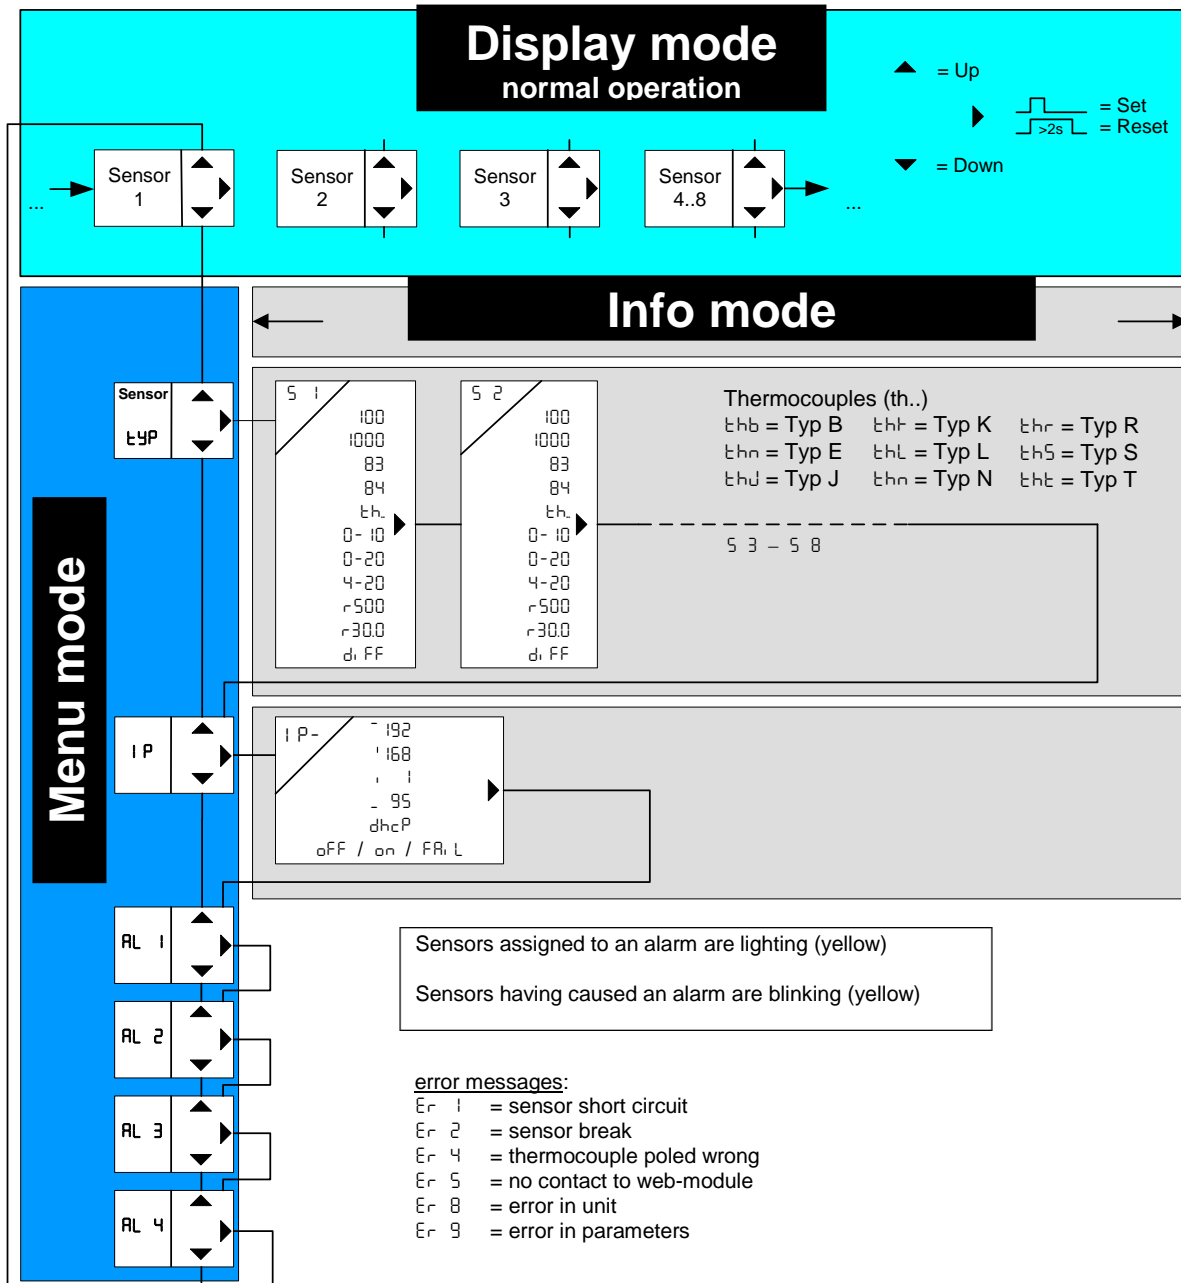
Display mode
normal operation

= Up
= Set
>2s
= Reset
= Down

...
Sensor 1
Sensor 2
Sensor 3
Sensor 4..8
...

Info mode

Menu mode

Sensor
tYP

S 1
100
1000
83
84
th.
0- 10
0-20
4-20
r500
r30.0
diFF

S 2
100
1000
83
84
th.
0- 10
0-20
4-20
r500
r30.0
diFF

S 3 – S 8

Thermocouples (th..)
thb = Typ B
thE = Typ E
thJ = Typ J
thK = Typ K
thL = Typ L
thn = Typ N
thr = Typ R
thS = Typ S
thT = Typ T

IP

IP-
192
168
1
95
dhcP
oFF / on / FAiL

AL 1
AL 2
AL 3
AL 4

Sensors assigned to an alarm are lighting (yellow)

Sensors having caused an alarm are blinking (yellow)

error messages:
Er 1 = sensor short circuit
Er 2 = sensor break
Er 4 = thermocouple poled wrong
Er 5 = no contact to web-module
Er 8 = error in unit
Er 9 = error in parameters